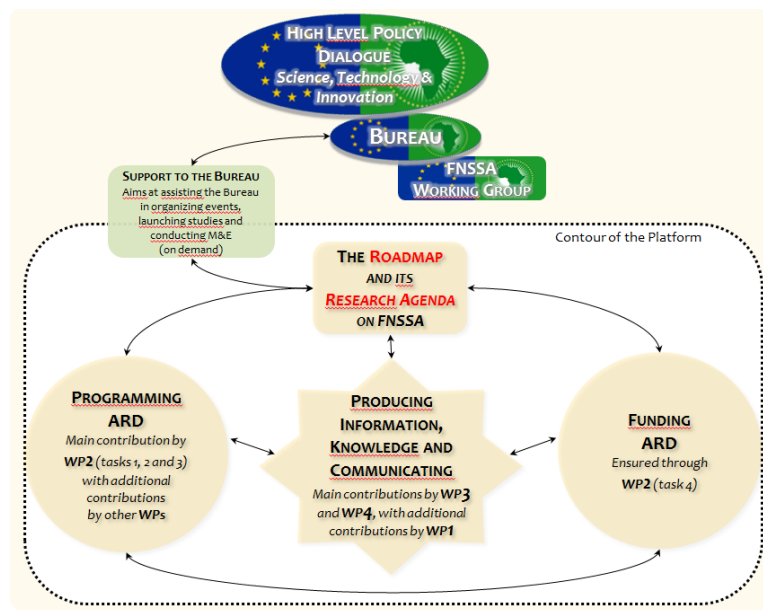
HIGH LEVEL POLICY DIALOGUE
Science, Technology & Innovation

BUREAU

FNSSA WORKING GROUP

SUPPORT TO THE BUREAU
Aims at assisting the Bureau in organizing events, launching studies and conducting M&E (on demand)

Contour of the Platform

THE ROADMAP AND ITS RESEARCH AGENDA ON FNSSA

PROGRAMMING ARD
Main contribution by WP2 (tasks 1, 2 and 3) with additional contributions by other WPs

PRODUCING INFORMATION, KNOWLEDGE AND COMMUNICATING
Main contributions by WP3 and WP4, with additional contributions by WP1

FUNDING ARD
Ensured through WP2 (task 4)